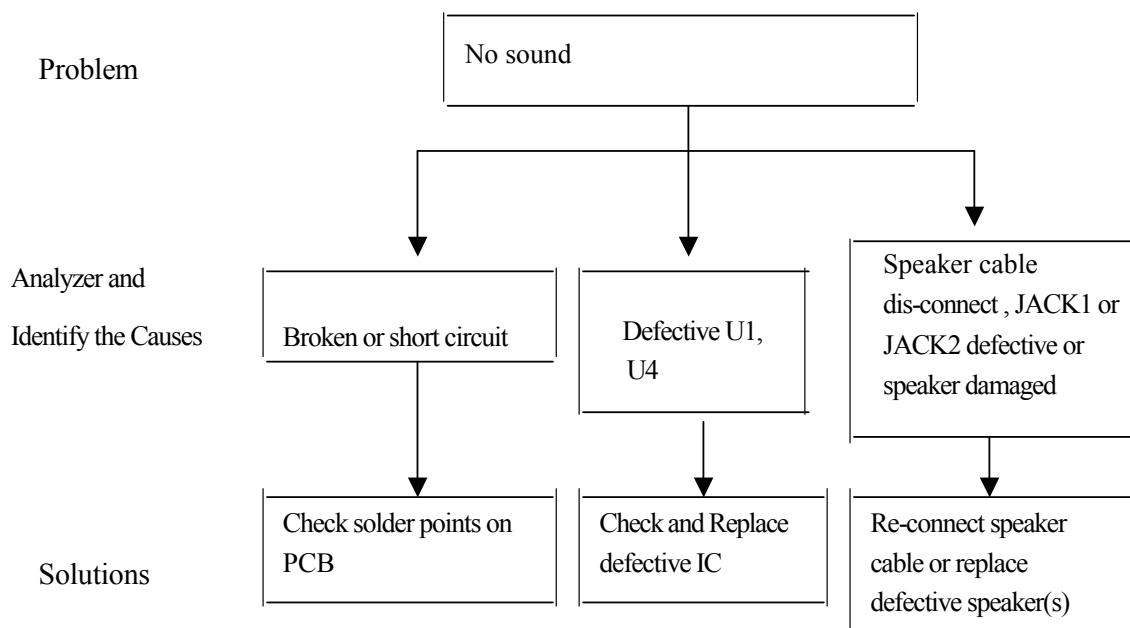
Problem

No sound

Analyzer and Identify the Causes

Broken or short circuit

Defective U1, U4

Speaker cable dis-connect , JACK1 or JACK2 defective or speaker damaged

Solutions

Check solder points on PCB

Check and Replace defective IC

Re-connect speaker cable or replace defective speaker(s)